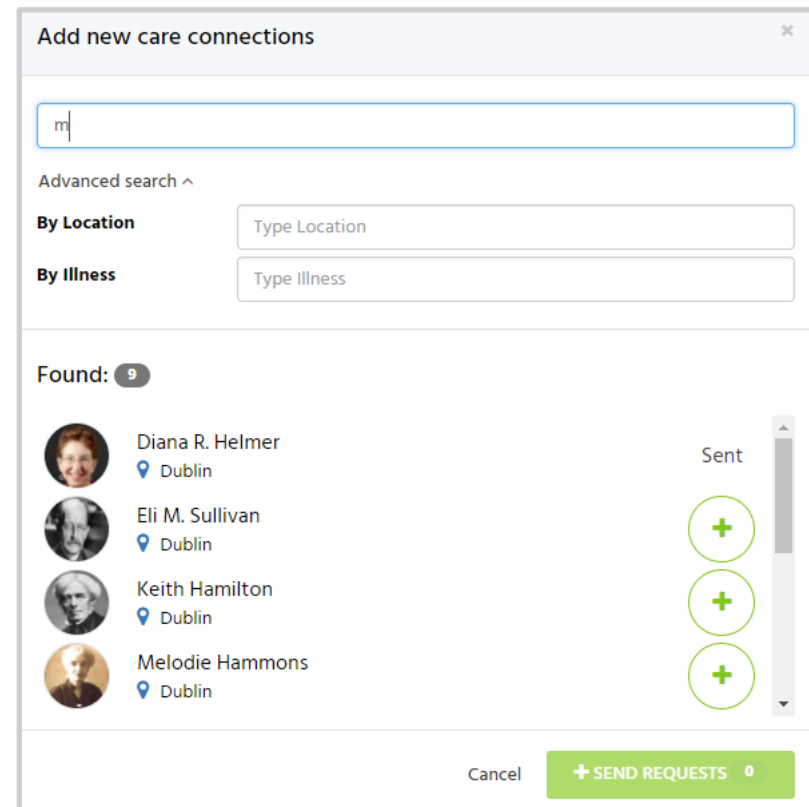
Add new care connections

×

m

Advanced search ^

By Location
Type Location

By Illness
Type Illness

Found: 9

Diana R. Helmer
Dublin
Sent

Eli M. Sullivan
Dublin
+

Keith Hamilton
Dublin
+

Melodie Hammons
Dublin
+

Cancel
+ SEND REQUESTS 0